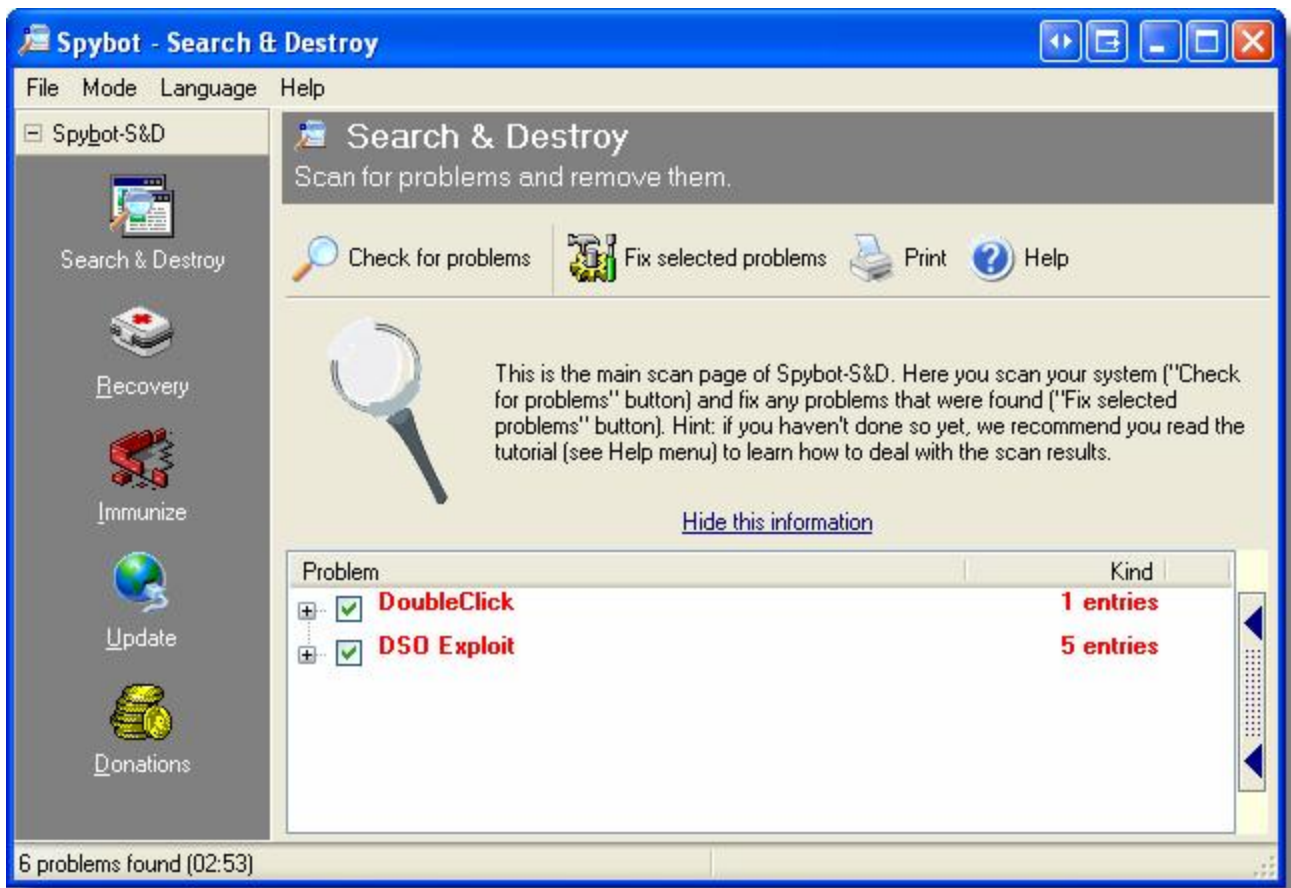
Spybot - Search & Destroy

File Mode Language Help

⊟ Spybot-S&D

Search & Destroy

Recovery

Immunize

Update

Donations

Search & Destroy
Scan for problems and remove them.

Check for problems Fix selected problems Print Help

This is the main scan page of Spybot-S&D. Here you scan your system ("Check for problems" button) and fix any problems that were found ("Fix selected problems" button). Hint: if you haven't done so yet, we recommend you read the tutorial (see Help menu) to learn how to deal with the scan results.

Hide this information

| Problem | Kind |
|---|---|
| DoubleClick | 1 entries |
| DSO Exploit | 5 entries |

6 problems found (02:53)